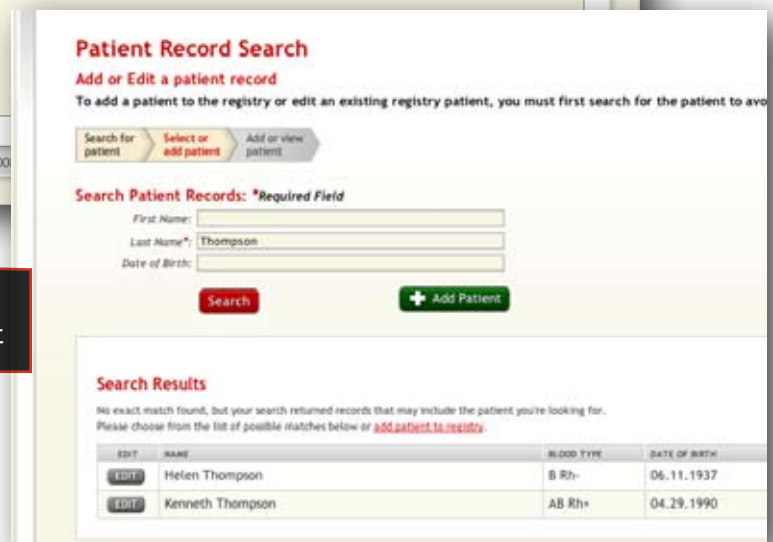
Patient Record Search

Add or Edit a patient record

To add a patient to the registry or edit an existing registry patient, you must first search for the patient to avo

Search for patient | Select or add patient | Add or view patient

Search Patient Records: *Required Field

First Name:

Last Name*: Thompson

Date of Birth:

Search

Add Patient

Search Results

No exact match found, but your search returned records that may include the patient you're looking for. Please choose from the list of possible matches below or add patient to registry.

| EDIT | NAME | BLOOD TYPE | DATE OF BIRTH |
|---|---|---|---|
| EDIT | Helen Thompson | B Rh- | 06.11.1937 |
| EDIT | Kenneth Thompson | AB Rh+ | 04.29.1990 |